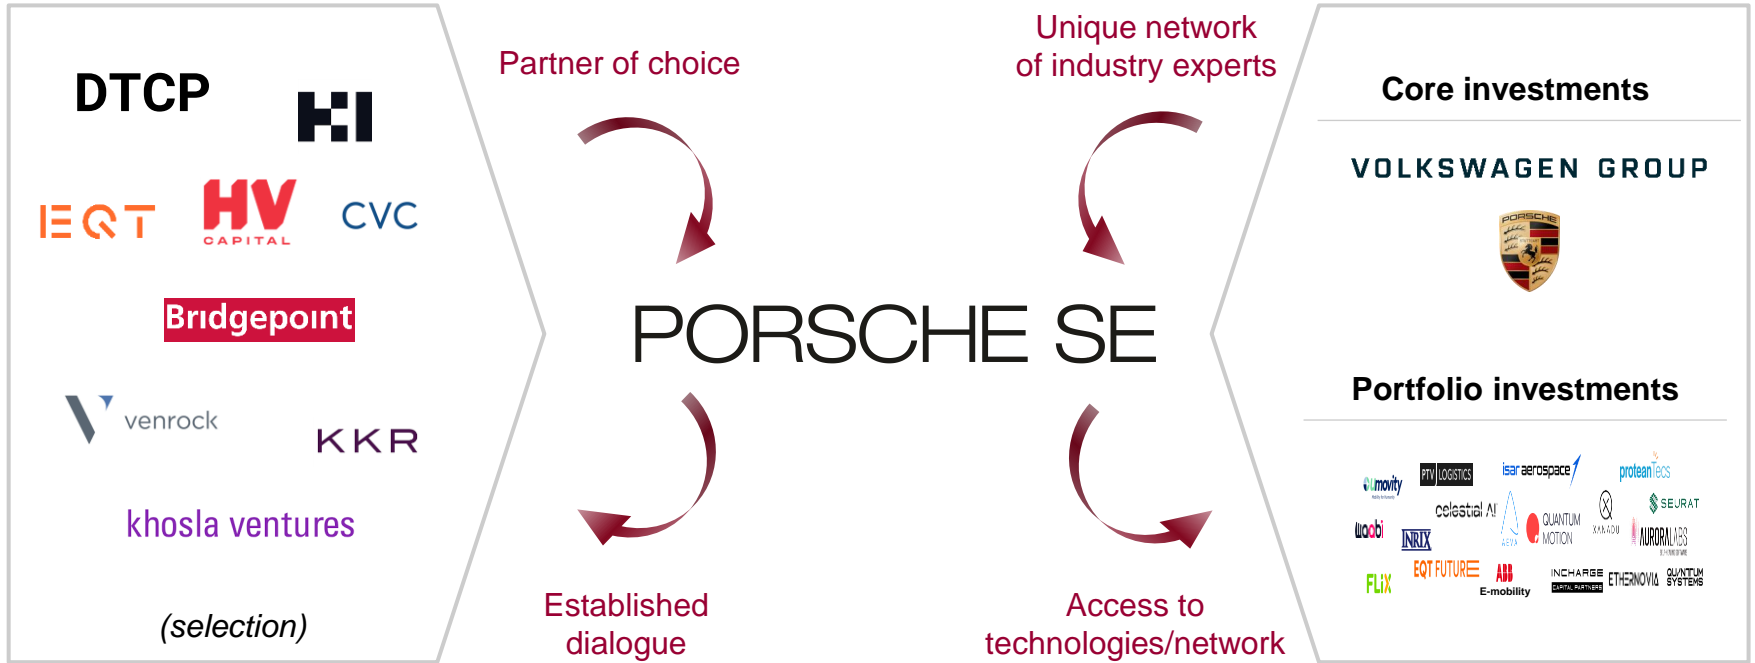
DTCP

EQT HV CAPITAL CVC

Bridgepoint

venrock KKR

khosla ventures

(selection)

Partner of choice

Unique network of industry experts

PORSCHE SE

Established dialogue

Access to technologies/network

Core investments

VOLKSWAGEN GROUP

PORSCHE

Portfolio investments

umovity PTV LOGISTICS isar aerospace proteanTecs

celestial AI SEURAT

waabi INRIX QUANTUM MOTION XANADU AURORA LABS

FLIX EQT FUTURE ABB E-mobility INCHARGE CAPITAL PARTNERS ETHERNOVIA QUANTUM SYSTEMS